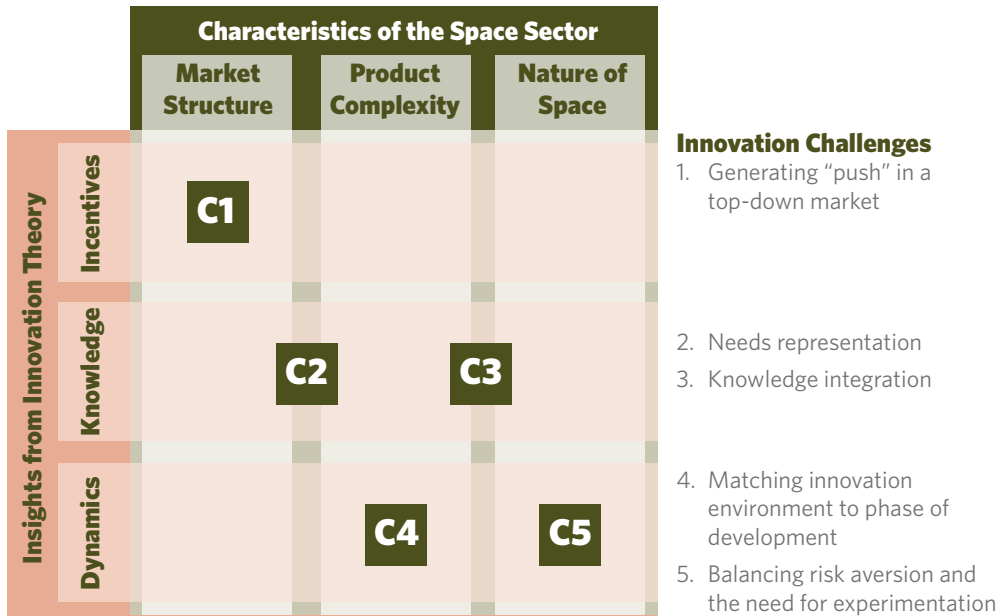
Characteristics of the Space Sector

Market Structure

Product Complexity

Nature of Space

Insights from Innovation Theory

Incentives

Knowledge

Dynamics

C1

C2

C3

C4

C5

Innovation Challenges

1. Generating "push" in a top-down market

2. Needs representation

3. Knowledge integration

4. Matching innovation environment to phase of development

5. Balancing risk aversion and the need for experimentation